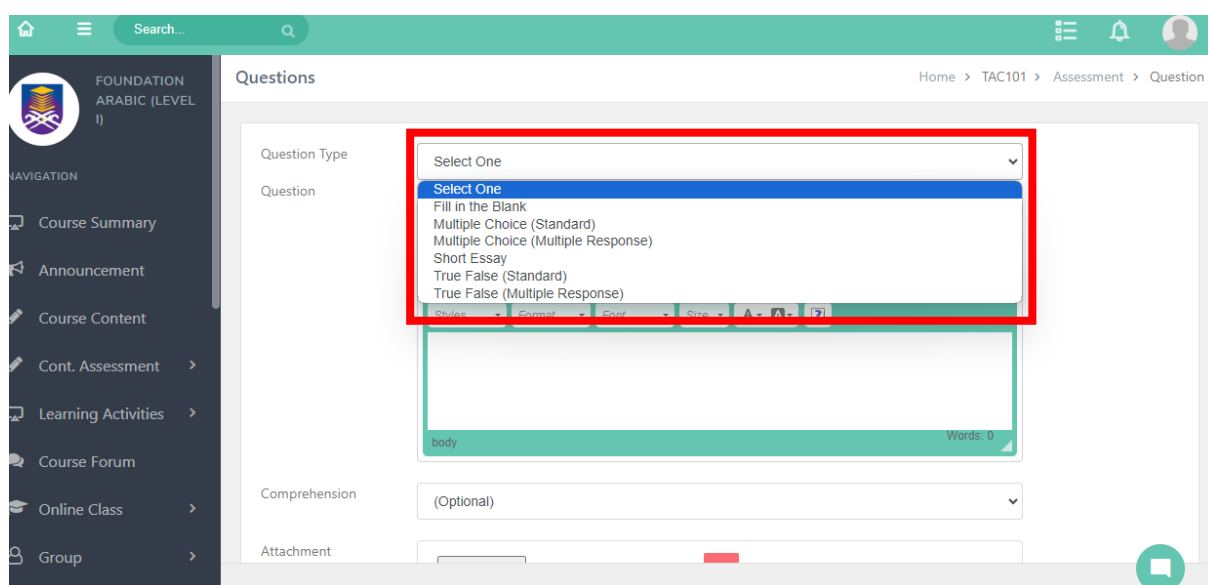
Search...

FOUNDATION ARABIC (LEVEL I)

NAVIGATION

Course Summary

Announcement

Course Content

Cont. Assessment

Learning Activities

Course Forum

Online Class

Group

Questions

Home > TAC101 > Assessment > Question

Question Type

Select One

Question

Select One
Fill in the Blank
Multiple Choice (Standard)
Multiple Choice (Multiple Response)
Short Essay
True False (Standard)
True False (Multiple Response)

Styles Format Font Size

body

Words: 0

Comprehension

(Optional)

Attachment